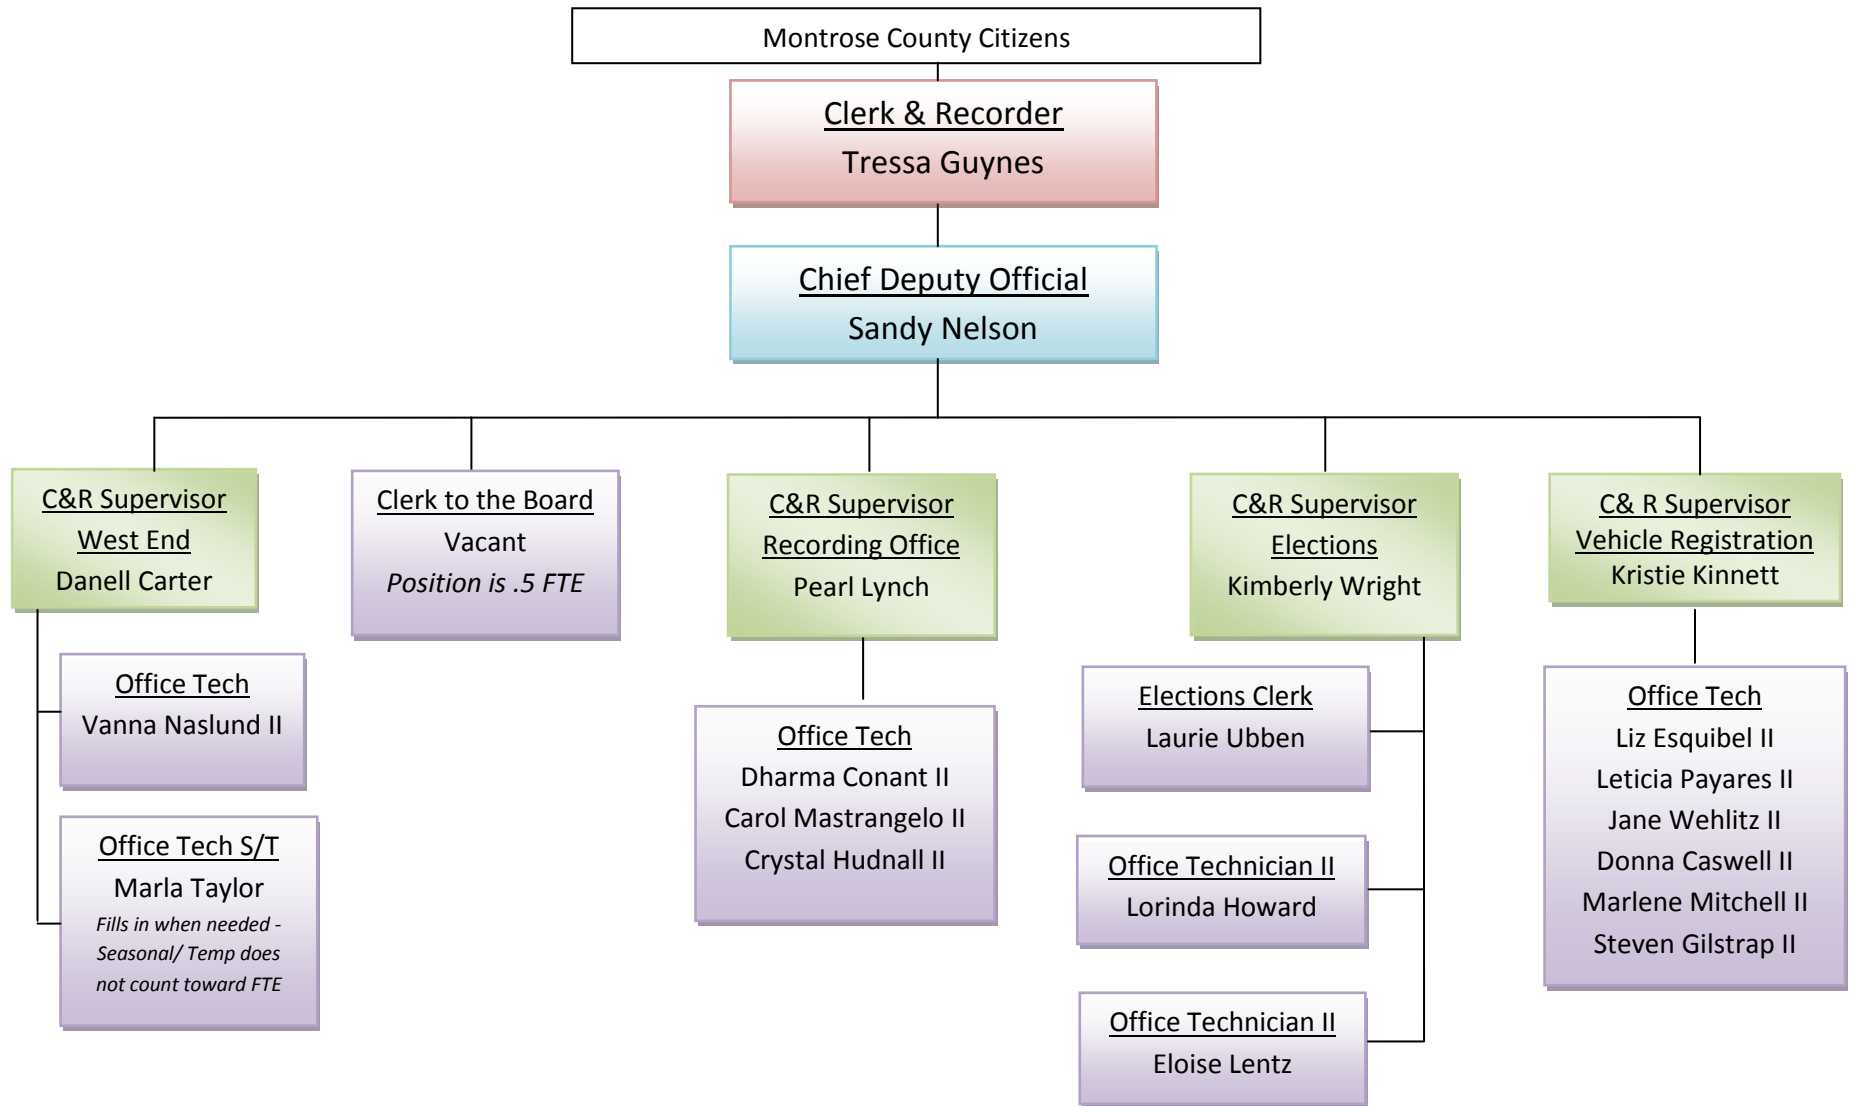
Montrose County Citizens

Clerk & Recorder
Tressa Guynes

Chief Deputy Official
Sandy Nelson

C&R Supervisor
West End
Danell Carter

Office Tech
Vanna Naslund II

Office Tech S/T
Marla Taylor
*Fills in when needed - Seasonal/ Temp does not count toward FTE*

Clerk to the Board
Vacant
*Position is .5 FTE*

C&R Supervisor
Recording Office
Pearl Lynch

Office Tech
Dharma Conant II
Carol Mastrangelo II
Crystal Hudnall II

C&R Supervisor
Elections
Kimberly Wright

Elections Clerk
Laurie Ubben

Office Technician II
Lorinda Howard

Office Technician II
Eloise Lentz

C& R Supervisor
Vehicle Registration
Kristie Kinnett

Office Tech
Liz Esquibel II
Leticia Payares II
Jane Wehlitz II
Donna Caswell II
Marlene Mitchell II
Steven Gilstrap II